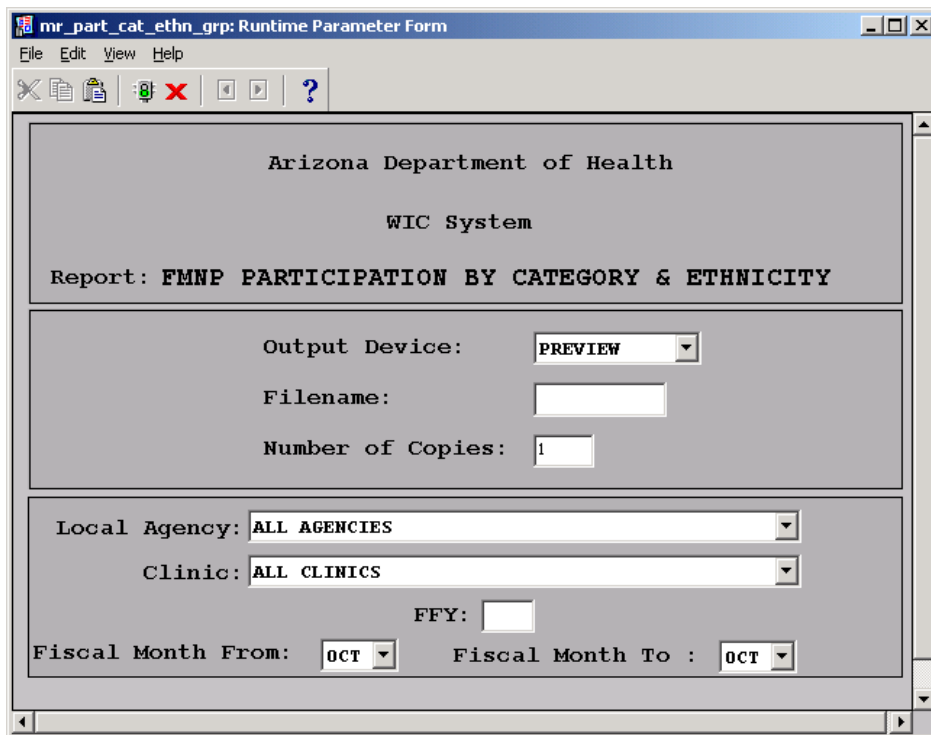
mr_part_cat_ethn_grp: Runtime Parameter Form

File Edit View Help

Arizona Department of Health

WIC System

Report: FMNP PARTICIPATION BY CATEGORY & ETHNICITY

Output Device: PREVIEW

Filename:

Number of Copies: 1

Local Agency: ALL AGENCIES

Clinic: ALL CLINICS

FFY:

Fiscal Month From: OCT

Fiscal Month To : OCT